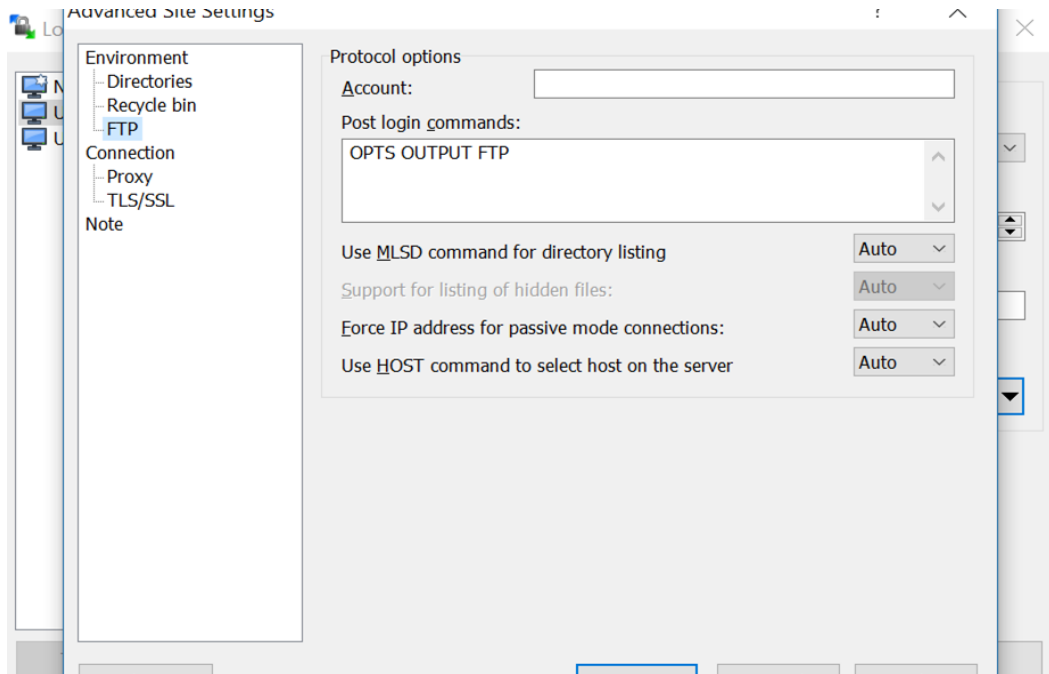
Lo

N
U
U

Advanced Site Settings

?

Environment
Directories
Recycle bin
FTP
Connection
Proxy
TLS/SSL
Note

Protocol options

Account:

Post login commands:

OPTS OUTPUT FTP

Use MLSD command for directory listing | Auto

Support for listing of hidden files: | Auto

Force IP address for passive mode connections: | Auto

Use HOST command to select host on the server | Auto